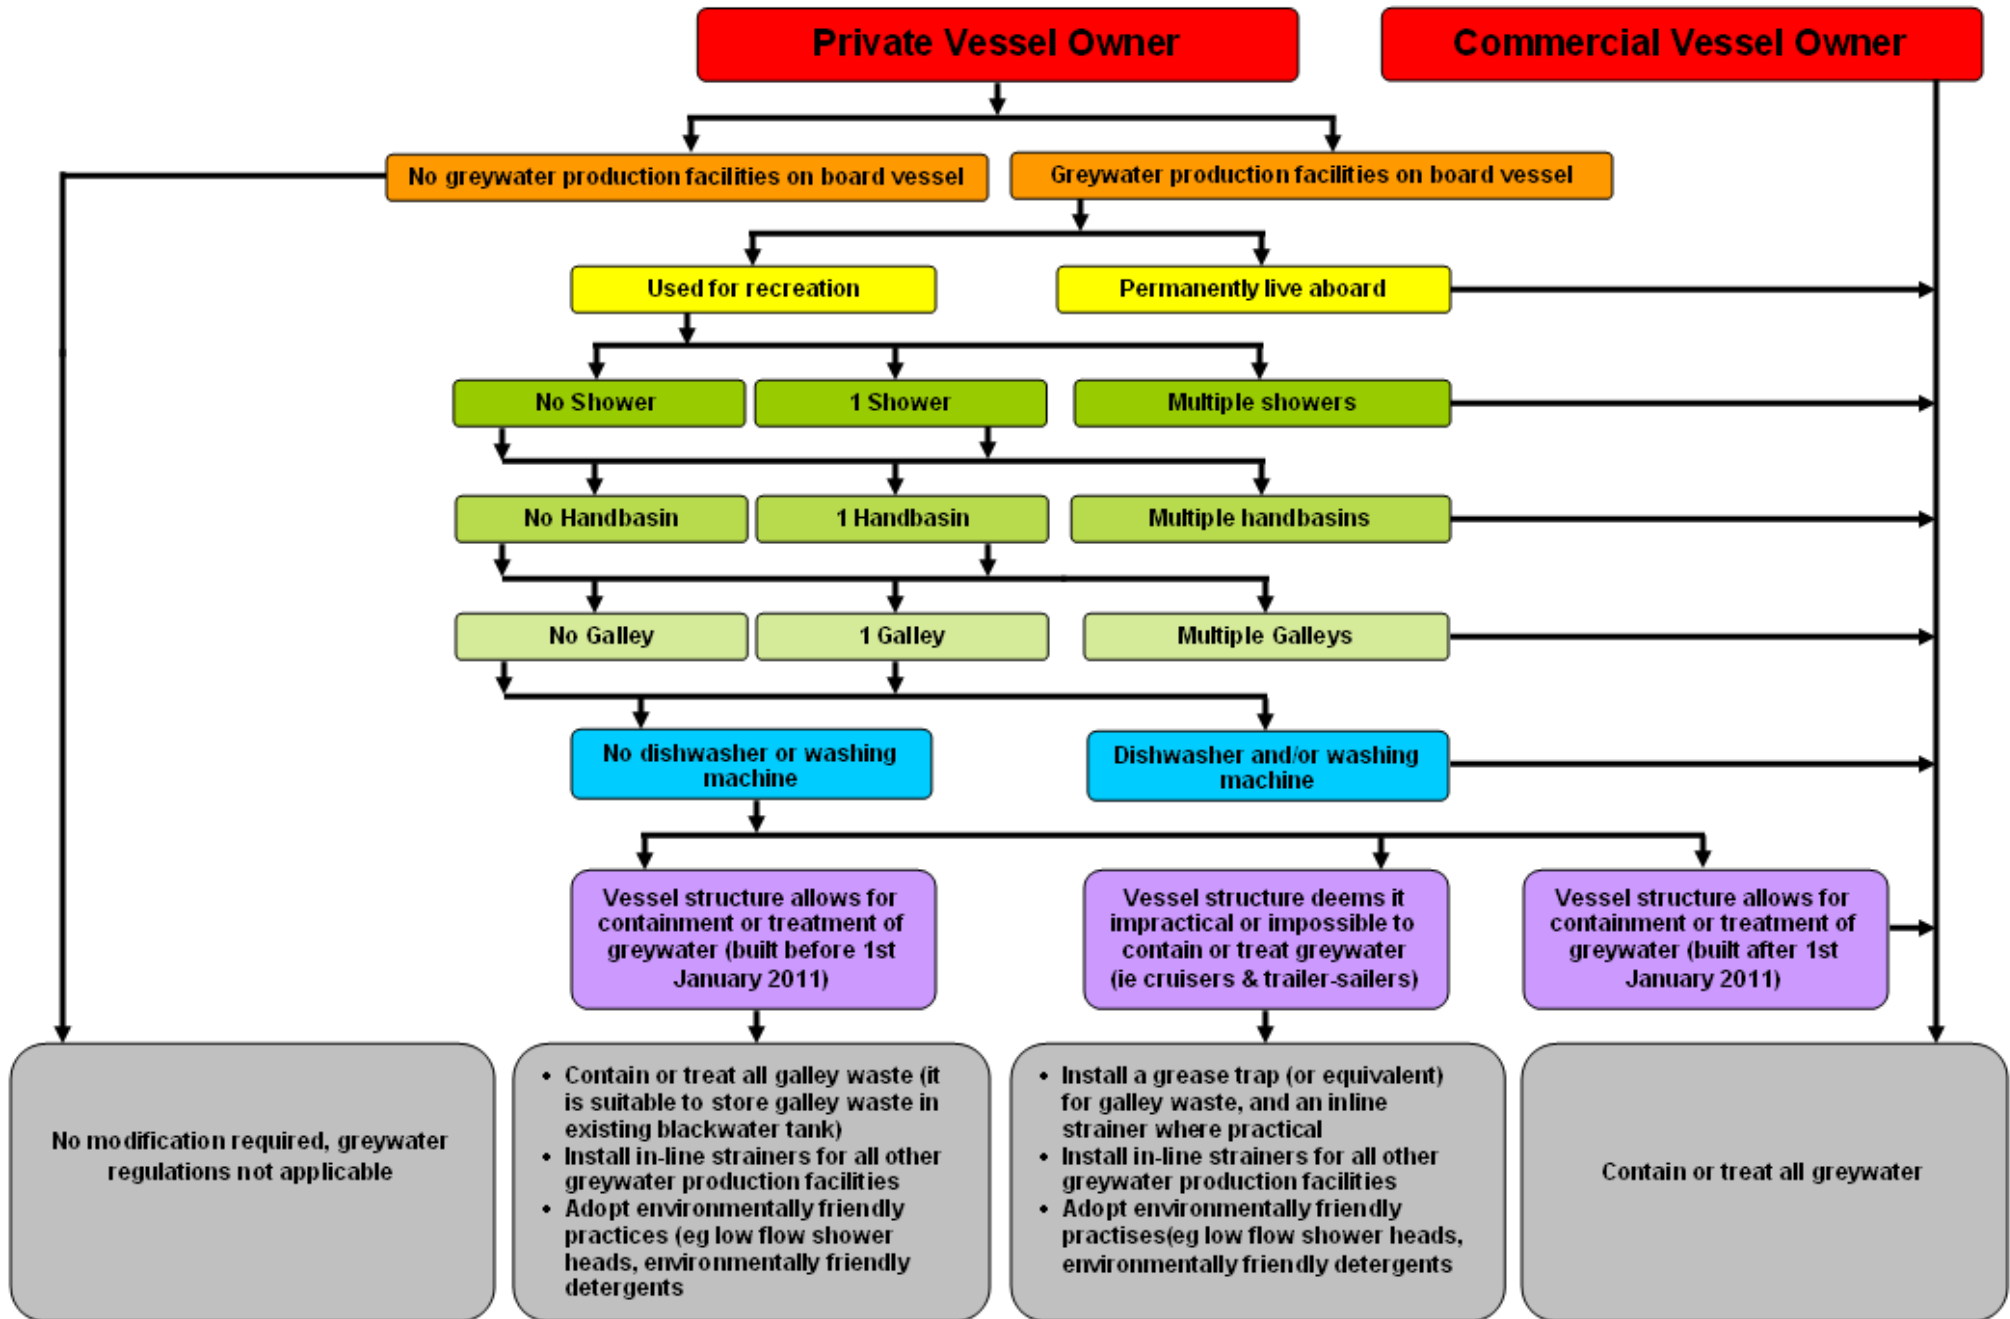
Private Vessel Owner

Commercial Vessel Owner

No greywater production facilities on board vessel

Greywater production facilities on board vessel

Used for recreation

Permanently live aboard

No Shower

1 Shower

Multiple showers

No Handbasin

1 Handbasin

Multiple handbasins

No Galley

1 Galley

Multiple Galleys

No dishwasher or washing machine

Dishwasher and/or washing machine

Vessel structure allows for containment or treatment of greywater (built before 1st January 2011)

Vessel structure deems it impractical or impossible to contain or treat greywater (ie cruisers & trailer-sailers)

Vessel structure allows for containment or treatment of greywater (built after 1st January 2011)

No modification required, greywater regulations not applicable

• Contain or treat all galley waste (it is suitable to store galley waste in existing blackwater tank)
• Install in-line strainers for all other greywater production facilities
• Adopt environmentally friendly practices (eg low flow shower heads, environmentally friendly detergents

• Install a grease trap (or equivalent) for galley waste, and an inline strainer where practical
• Install in-line strainers for all other greywater production facilities
• Adopt environmentally friendly practises(eg low flow shower heads, environmentally friendly detergents

Contain or treat all greywater